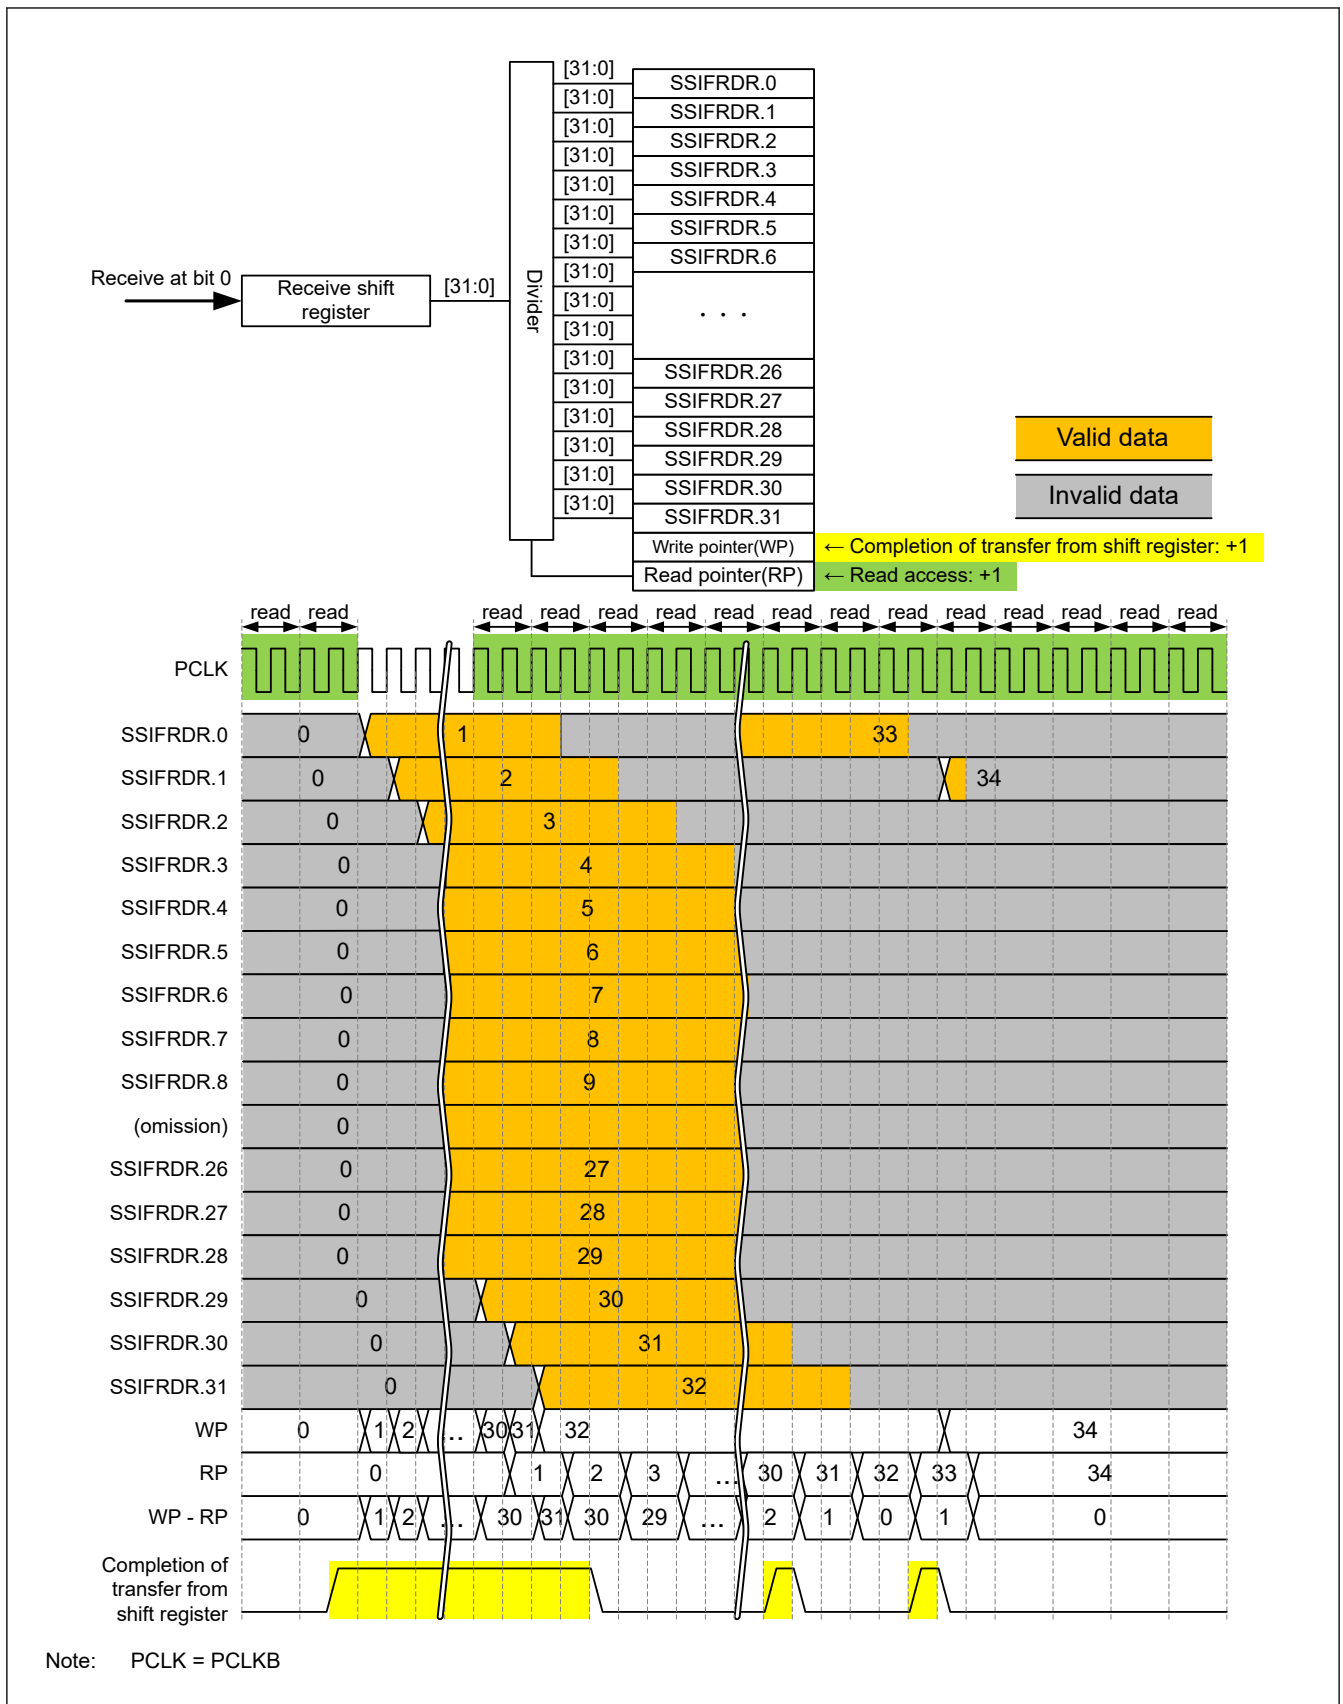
Receive at bit 0

Receive shift register

[31:0]

Divider

[31:0]
[31:0]
[31:0]
[31:0]
[31:0]
[31:0]
[31:0]
[31:0]
[31:0]
[31:0]
[31:0]
[31:0]
[31:0]
[31:0]
[31:0]
[31:0]

SSIFRDR.0
SSIFRDR.1
SSIFRDR.2
SSIFRDR.3
SSIFRDR.4
SSIFRDR.5
SSIFRDR.6
. . .
SSIFRDR.26
SSIFRDR.27
SSIFRDR.28
SSIFRDR.29
SSIFRDR.30
SSIFRDR.31
Write pointer(WP) ← Completion of transfer from shift register: +1
Read pointer(RP) ← Read access: +1

Valid data
Invalid data

read read read read read read read read read read read read read read read

PCLK

| | | | | | | | |
|---|---|---|---|---|---|---|---|
| SSIFRDR.0 | 0 | 1 | 33 | | | | |
| SSIFRDR.1 | 0 | 2 | 34 | | | | |
| SSIFRDR.2 | 0 | 3 | | | | | |
| SSIFRDR.3 | 0 | 4 | | | | | |
| SSIFRDR.4 | 0 | 5 | | | | | |
| SSIFRDR.5 | 0 | 6 | | | | | |
| SSIFRDR.6 | 0 | 7 | | | | | |
| SSIFRDR.7 | 0 | 8 | | | | | |
| SSIFRDR.8 | 0 | 9 | | | | | |
| (omission) | 0 | | | | | | |
| SSIFRDR.26 | 0 | 27 | | | | | |
| SSIFRDR.27 | 0 | 28 | | | | | |
| SSIFRDR.28 | 0 | 29 | | | | | |
| SSIFRDR.29 | 0 | 30 | | | | | |
| SSIFRDR.30 | 0 | 31 | | | | | |
| SSIFRDR.31 | 0 | 32 | | | | | |
| WP | 0 | 1 2 ... 30 31 | 32 | 34 | | | |
| RP | 0 | 1 | 2 | 3 ... | 30 31 32 33 | 34 | |
| WP - RP | 0 | 1 2 ... 30 31 | 30 | 29 ... | 2 1 0 1 | 0 | |

Completion of transfer from shift register

Note: PCLK = PCLKB